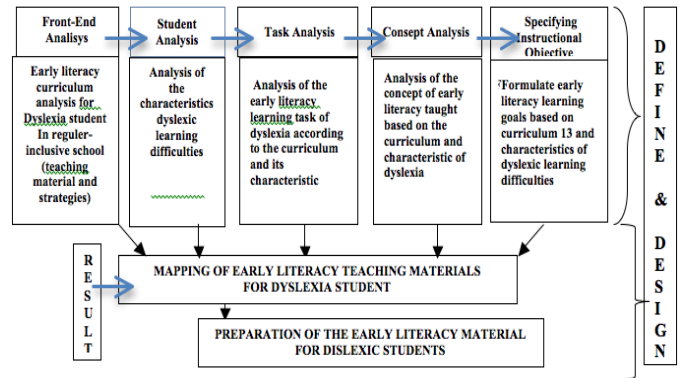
Front-End Analisys

Student Analysis

Task Analysis

Consept Analysis

Specifying Instructional Objective

Early literacy curriculum analysis for Dyslexia student In reguler-inclusive school (teaching material and strategies)

Analysis of the characteristics dyslexic learning difficulties

Analysis of the early literacy learning task of dyslexia according to the curriculum and its characteristic

Analysis of the concept of early literacy taught based on the curriculum and characteristic of dyslexia

Formulate early literacy learning goals based on curriculum 13 and characteristics of dyslexic learning difficulties

D E F I N E & D E S I G N

R E S U L T

MAPPING OF EARLY LITERACY TEACHING MATERIALS FOR DYSLEXIA STUDENT

PREPARATION OF THE EARLY LITERACY MATERIAL FOR DISLEXIC STUDENTS